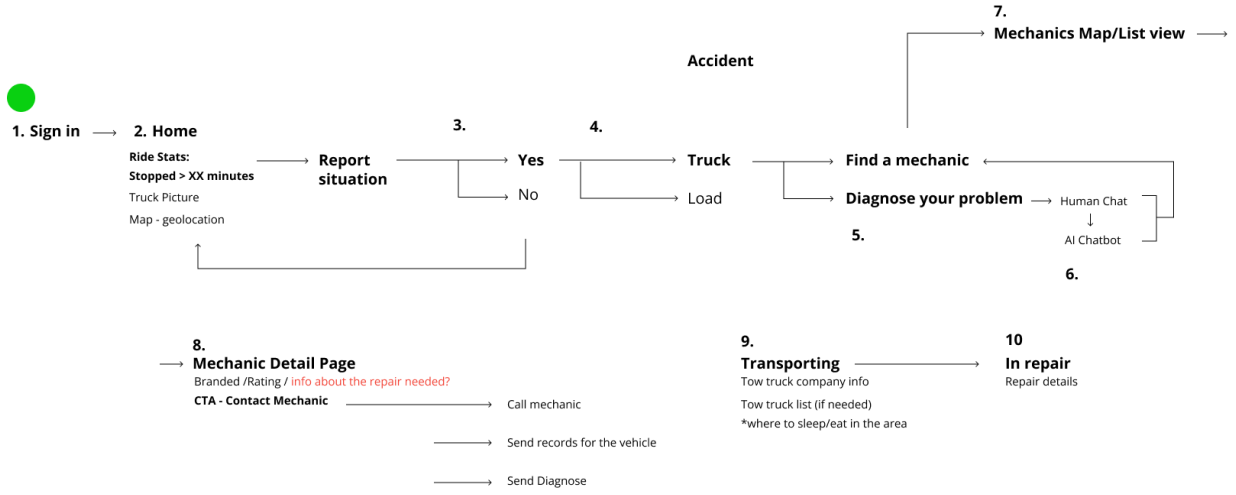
7.
Mechanics Map/List view

Accident

1. Sign in

2. Home

Ride Stats:
Stopped > XX minutes
Truck Picture
Map - geolocation

Report situation

3.

Yes

No

4.

Truck

Load

Find a mechanic

Diagnose your problem

Human Chat

AI Chatbot

5.

6.

8.
Mechanic Detail Page
Branded /Rating / info about the repair needed?
CTA - Contact Mechanic

Call mechanic

Send records for the vehicle

Send Diagnose

9.
Transporting
Tow truck company info
Tow truck list (if needed)
*where to sleep/eat in the area

10
In repair
Repair details